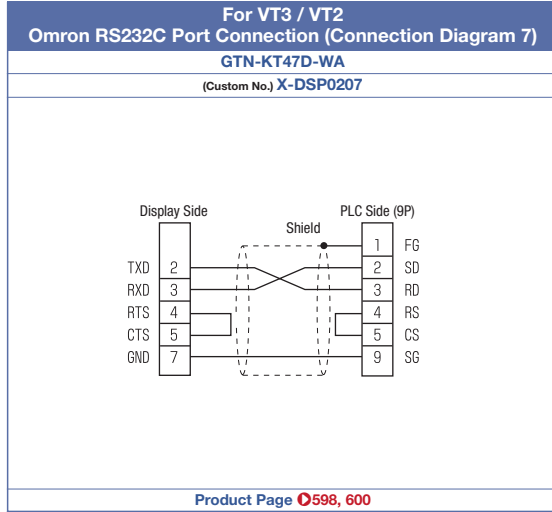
For VT3 / VT2
Omron RS232C Port Connection (Connection Diagram 7)

GTN-KT47D-WA

(Custom No.) X-DSP0207

Display Side

Shield

PLC Side (9P)

TXD 2
RXD 3
RTS 4
CTS 5
GND 7

1 FG
2 SD
3 RD
4 RS
5 CS
9 SG

Product Page 598, 600